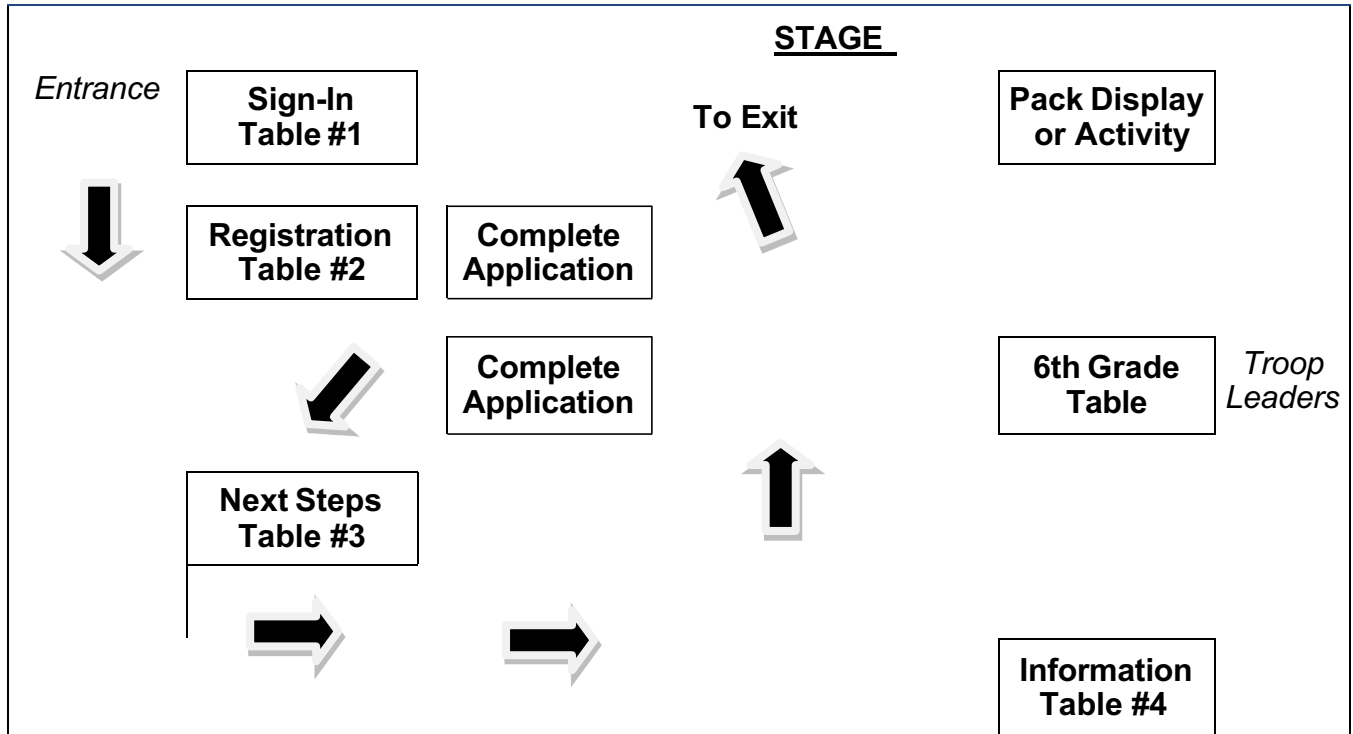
STAGE

Entrance

Sign-In Table #1

To Exit

Pack Display or Activity

Registration Table #2

Complete Application

Complete Application

6th Grade Table

Troop Leaders

Next Steps Table #3

Information Table #4